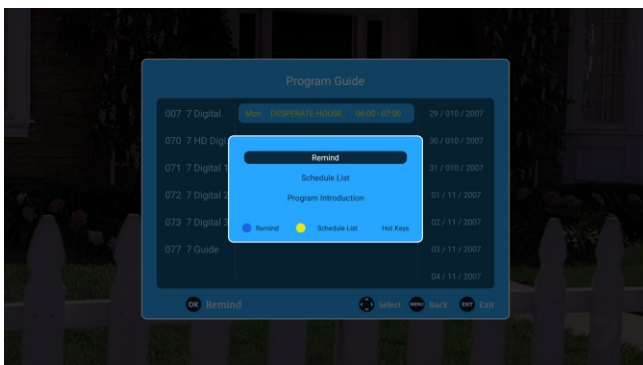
Program Guide

007 7 Digital
070 7 HD Digi
071 7 Digital 1
072 7 Digital 2
073 7 Digital 3
077 7 Guide

Mon DESPERATE HOUSE... 06:00 - 07:00

29 / 010 / 2007
30 / 010 / 2007
31 / 010 / 2007
01 / 11 / 2007
02 / 11 / 2007
03 / 11 / 2007
04 / 11 / 2007

Remind
Schedule List
Program Introduction

Remind Schedule List Hot Keys

OK Remind Select MENU Back EXIT Exit